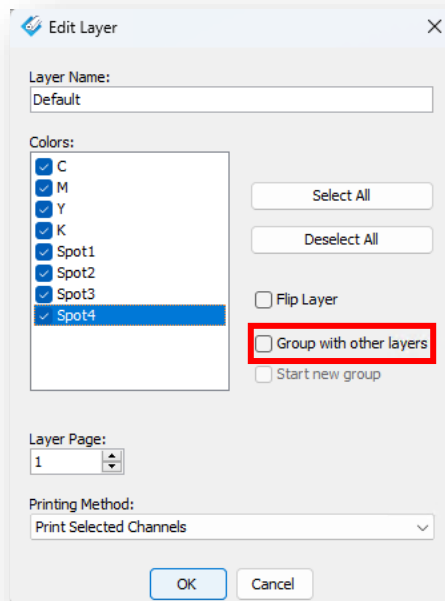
Edit Layer

Layer Name:
Default

Colors:
C
M
Y
K
Spot1
Spot2
Spot3
Spot4

Select All
Deselect All

Flip Layer
Group with other layers
Start new group

Layer Page:
1

Printing Method:
Print Selected Channels

OK
Cancel